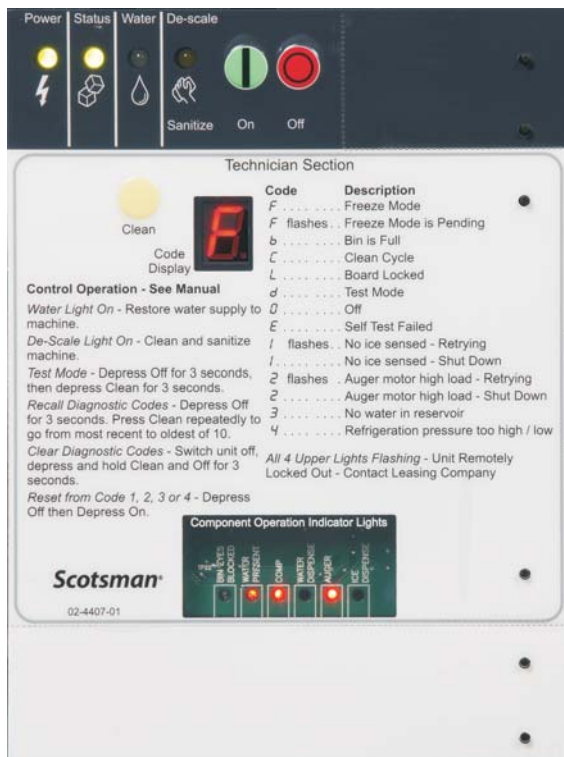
Power | Status | Water | De-scale

Sanitize On Off

Technician Section

Clean

Code Display

E

| Code | Description |
|---|---|
| F . . . . . . . . | Freeze Mode |
| F flashes . . | Freeze Mode is Pending |
| b . . . . . . . . | Bin is Full |
| C . . . . . . . . | Clean Cycle |
| L . . . . . . . . | Board Locked |
| d . . . . . . . . | Test Mode |
| 0 . . . . . . . . | Off |
| E . . . . . . . . | Self Test Failed |
| 1 flashes . . | No ice sensed - Retrying |
| 1 . . . . . . . . | No ice sensed - Shut Down |
| 2 flashes . . | Auger motor high load - Retrying |
| 2 . . . . . . . . | Auger motor high load - Shut Down |
| 3 . . . . . . . . | No water in reservoir |
| 4 . . . . . . . . | Refrigeration pressure too high / low |

Control Operation - See Manual

Water Light On - Restore water supply to machine.

De-Scale Light On - Clean and sanitize machine.

Test Mode - Depress Off for 3 seconds, then depress Clean for 3 seconds.

Recall Diagnostic Codes - Depress Off for 3 seconds. Press Clean repeatedly to go from most recent to oldest of 10.

Clear Diagnostic Codes - Switch unit off, depress and hold Clean and Off for 3 seconds.

Reset from Code 1, 2, 3 or 4 - Depress Off then Depress On.

All 4 Upper Lights Flashing - Unit Remotely Locked Out - Contact Leasing Company

Component Operation Indicator Lights

BIN EYES BLOCKED | WATER PRESENT | COMP | WATER DISPENSE | AUGER | ICE DISPENSE

Scotsman

02-4407-01